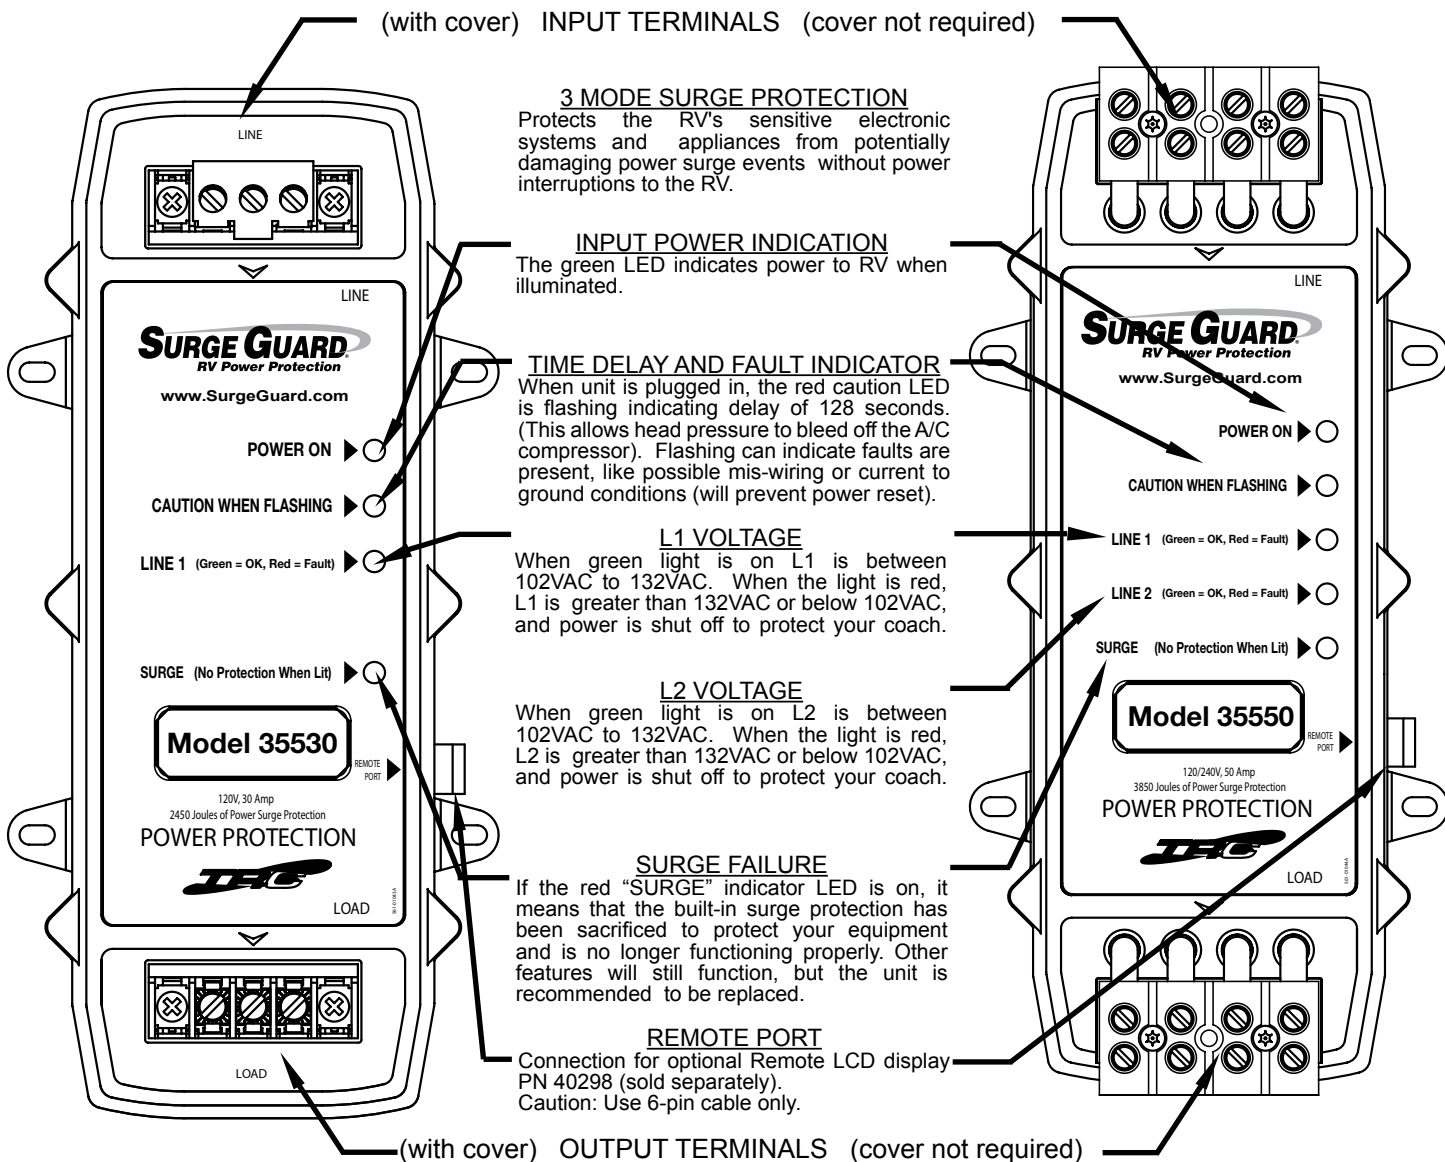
(with cover) INPUT TERMINALS (cover not required)

LINE

LINE

SURGE GUARD
RV Power Protection

www.SurgeGuard.com

POWER ON

CAUTION WHEN FLASHING

LINE 1 (Green = OK, Red = Fault)

SURGE (No Protection When Lit)

Model 35530

REMOTE PORT

120V, 30 Amp
2450 Joules of Power Surge Protection

POWER PROTECTION

TRC

LOAD

LOAD

3 MODE SURGE PROTECTION
Protects the RV's sensitive electronic systems and appliances from potentially damaging power surge events without power interruptions to the RV.

INPUT POWER INDICATION
The green LED indicates power to RV when illuminated.

TIME DELAY AND FAULT INDICATOR
When unit is plugged in, the red caution LED is flashing indicating delay of 128 seconds. (This allows head pressure to bleed off the A/C compressor). Flashing can indicate faults are present, like possible mis-wiring or current to ground conditions (will prevent power reset).

L1 VOLTAGE
When green light is on L1 is between 102VAC to 132VAC. When the light is red, L1 is greater than 132VAC or below 102VAC, and power is shut off to protect your coach.

L2 VOLTAGE
When green light is on L2 is between 102VAC to 132VAC. When the light is red, L2 is greater than 132VAC or below 102VAC, and power is shut off to protect your coach.

SURGE FAILURE
If the red “SURGE” indicator LED is on, it means that the built-in surge protection has been sacrificed to protect your equipment and is no longer functioning properly. Other features will still function, but the unit is recommended to be replaced.

REMOTE PORT
Connection for optional Remote LCD display PN 40298 (sold separately).
Caution: Use 6-pin cable only.

LINE

SURGE GUARD
RV Power Protection

www.SurgeGuard.com

POWER ON

CAUTION WHEN FLASHING

LINE 1 (Green = OK, Red = Fault)

LINE 2 (Green = OK, Red = Fault)

SURGE (No Protection When Lit)

Model 35550

REMOTE PORT

120/240V, 50 Amp
3850 Joules of Power Surge Protection

POWER PROTECTION

TRC

LOAD

(with cover) OUTPUT TERMINALS (cover not required)